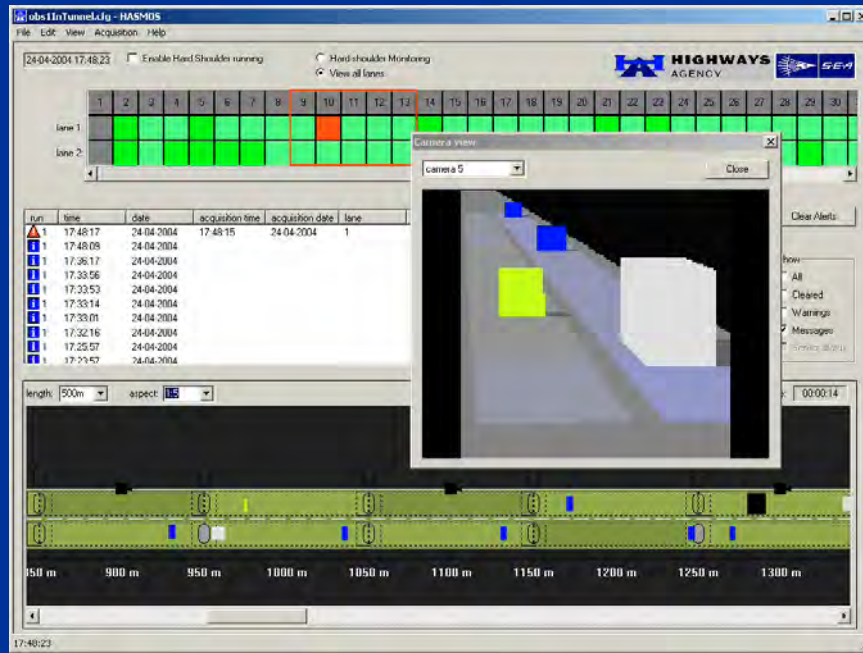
obs1InTunnel.cfg - HASMOS

File Edit View Acquisition Help

24-04-2004 17:48:23

Enable Hard Shoulder running

Hard shoulder Monitoring

View all lanes

HIGHWAYS AGENCY

SEA

| | 1 | 2 | 3 | 4 | 5 | 6 | 7 | 8 | 9 | 10 | 11 | 12 | 13 | 14 | 15 | 16 | 17 | 18 | 19 | 20 | 21 | 22 | 23 | 24 | 25 | 26 | 27 | 28 | 29 | 30 |
|---|---|---|---|---|---|---|---|---|---|---|---|---|---|---|---|---|---|---|---|---|---|---|---|---|---|---|---|---|---|---|
| lane 1 | | | | | | | | | | | | | | | | | | | | | | | | | | | | | | |
| lane 2 | | | | | | | | | | | | | | | | | | | | | | | | | | | | | | |

| run | time | date | acquisition time | acquisition date | lane |
|---|---|---|---|---|---|
| 1 | 17:48:17 | 24-04-2004 | 17:48:15 | 24-04-2004 | 1 |
| 1 | 17:48:09 | 24-04-2004 | | | |
| 1 | 17:36:17 | 24-04-2004 | | | |
| 1 | 17:33:56 | 24-04-2004 | | | |
| 1 | 17:33:53 | 24-04-2004 | | | |
| 1 | 17:33:14 | 24-04-2004 | | | |
| 1 | 17:33:01 | 24-04-2004 | | | |
| 1 | 17:32:16 | 24-04-2004 | | | |
| 1 | 17:25:57 | 24-04-2004 | | | |
| 1 | 17:23:57 | 24-04-2004 | | | |

Camera View

camera 5

Close

Clear Alerts

Show

All

Cleared

Warnings

Messages

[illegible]

length: 500m

aspect: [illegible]

00:00:14

850 m 900 m 950 m 1000 m 1050 m 1100 m 1150 m 1200 m 1250 m 1300 m

17:48:23